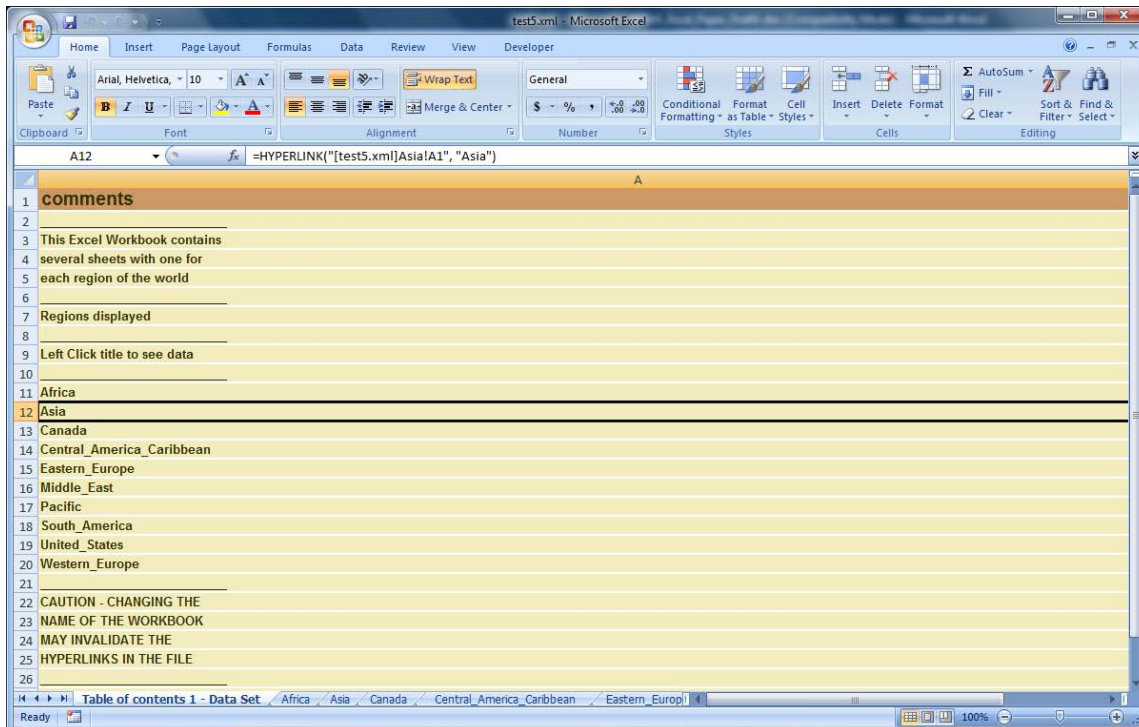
test5.xml - Microsoft Excel

Home Insert Page Layout Formulas Data Review View Developer

Paste
Clipboard
Arial, Helvetica, 10 A A
B I U
Font
Wrap Text
Merge & Center
Alignment
General
$ % , .00 .00
Number
Conditional Formatting
Format as Table
Cell Styles
Styles
Insert Delete Format
Cells
AutoSum
Fill
Clear
Sort & Filter
Find & Select
Editing

A12 $f_x$ =HYPERLINK("[test5.xml]Asia!A1", "Asia")

| | A |
|---|---|
| 1 | comments |
| 2 | |
| 3 | This Excel Workbook contains |
| 4 | several sheets with one for |
| 5 | each region of the world |
| 6 | |
| 7 | Regions displayed |
| 8 | |
| 9 | Left Click title to see data |
| 10 | |
| 11 | Africa |
| 12 | Asia |
| 13 | Canada |
| 14 | Central_America_Caribbean |
| 15 | Eastern_Europe |
| 16 | Middle_East |
| 17 | Pacific |
| 18 | South_America |
| 19 | United_States |
| 20 | Western_Europe |
| 21 | |
| 22 | CAUTION - CHANGING THE |
| 23 | NAME OF THE WORKBOOK |
| 24 | MAY INVALIDATE THE |
| 25 | HYPERLINKS IN THE FILE |
| 26 | |

Table of contents 1 - Data Set | Africa | Asia | Canada | Central_America_Caribbean | Eastern_Europ

Ready 100%